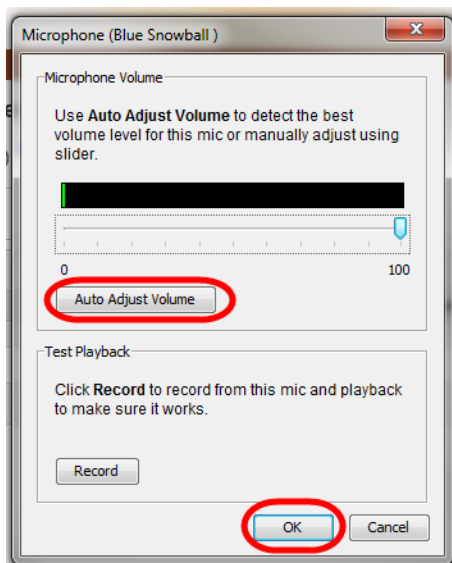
Microphone (Blue Snowball )

Microphone Volume

Use **Auto Adjust Volume** to detect the best volume level for this mic or manually adjust using slider.

0

100

Auto Adjust Volume

Test Playback

Click **Record** to record from this mic and playback to make sure it works.

Record

OK

Cancel